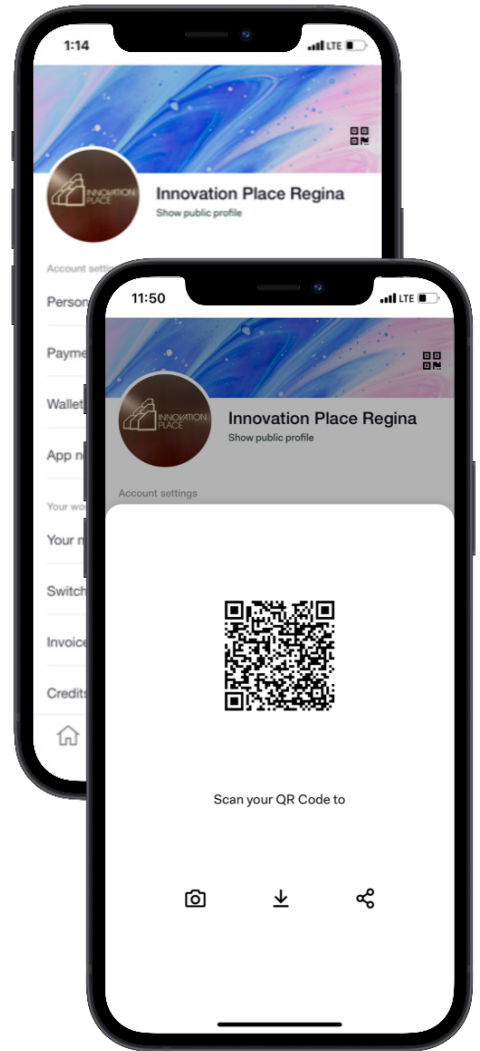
1:14

LTE

INNOVATION PLACE

Innovation Place Regina

Show public profile

Account settin

Person

Payme

Wallet

App n

Your wo

Your n

Switch

Invoice

Credits

11:50

LTE

INNOVATION PLACE

Innovation Place Regina

Show public profile

Account settings

Scan your QR Code to